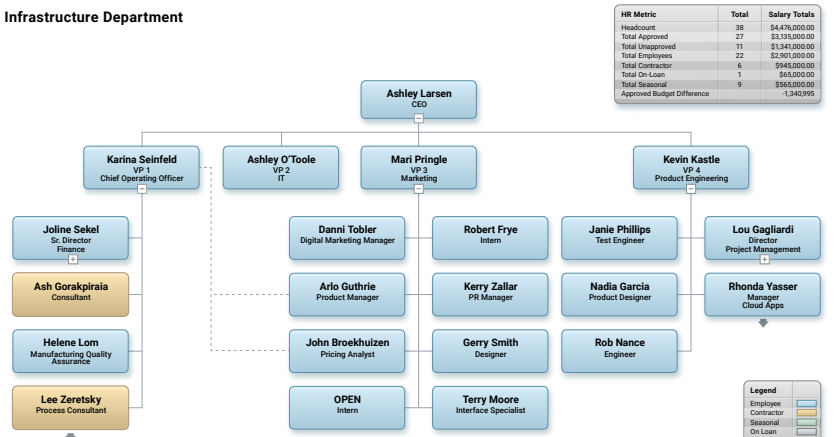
Infrastructure Department

| HR Metric | Total | Salary Totals |
|---|---|---|
| Headcount | 38 | $4,476,000.00 |
| Total Approved | 27 | $3,135,000.00 |
| Total Unapproved | 11 | $1,341,000.00 |
| Total Employees | 22 | $2,901,000.00 |
| Total Contractor | 6 | $945,000.00 |
| Total On-Loan | 1 | $65,000.00 |
| Total Seasonal | 9 | $565,000.00 |
| Approved Budget Difference | | -1,340,995 |

Ashley Larsen
CEO

Karina Seinfeld
VP 1
Chief Operating Officer

Ashley O'Toole
VP 2
IT

Mari Pringle
VP 3
Marketing

Kevin Kastle
VP 4
Product Engineering

Joline Sekel
Sr. Director
Finance

Ash Gorakpiraia
Consultant

Helene Lom
Manufacturing Quality Assurance

Lee Zeretsky
Process Consultant

Danni Tobler
Digital Marketing Manager

Robert Frye
Intern

Arlo Guthrie
Product Manager

Kerry Zallar
PR Manager

John Broekhuizen
Pricing Analyst

Gerry Smith
Designer

OPEN
Intern

Terry Moore
Interface Specialist

Janie Phillips
Test Engineer

Lou Gagliardi
Director
Project Management

Nadia Garcia
Product Designer

Rhonda Yasser
Manager
Cloud Apps

Rob Nance
Engineer

Legend
Employee
Contractor
Seasonal
On Loan